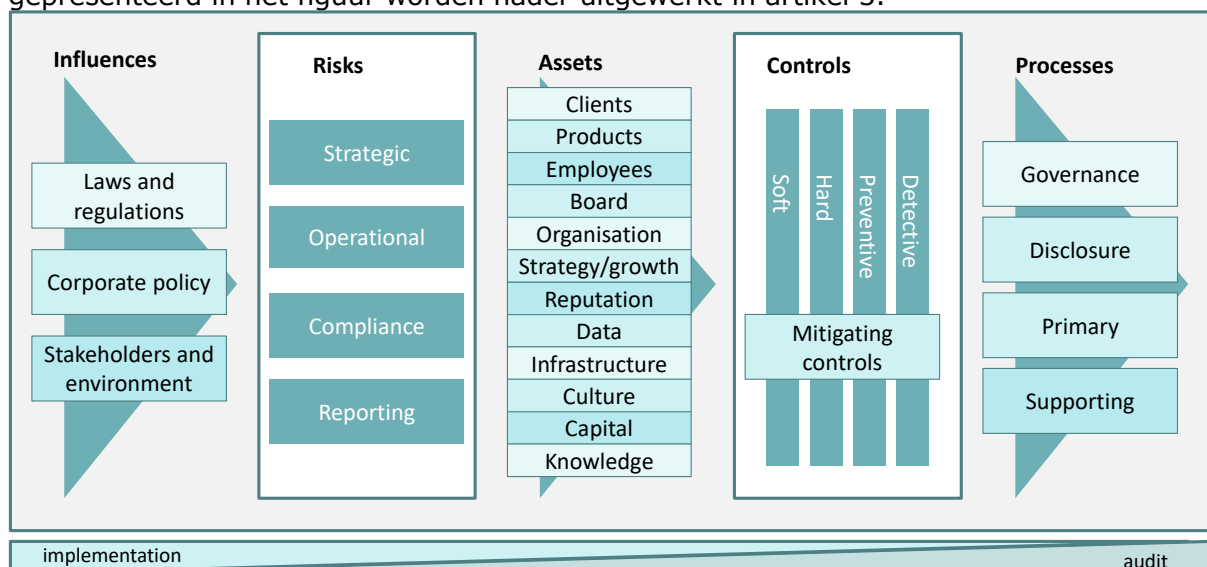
gepresenteerd in het figuur worden nader uitgewerkt in artikel 3.

Influences

Laws and regulations

Corporate policy

Stakeholders and environment

Risks

Strategic

Operational

Compliance

Reporting

Assets

Clients
Products
Employees
Board
Organisation
Strategy/growth
Reputation
Data
Infrastructure
Culture
Capital
Knowledge

Controls

Soft
Hard
Preventive
Detective

Mitigating controls

Processes

Governance

Disclosure

Primary

Supporting

implementation

audit